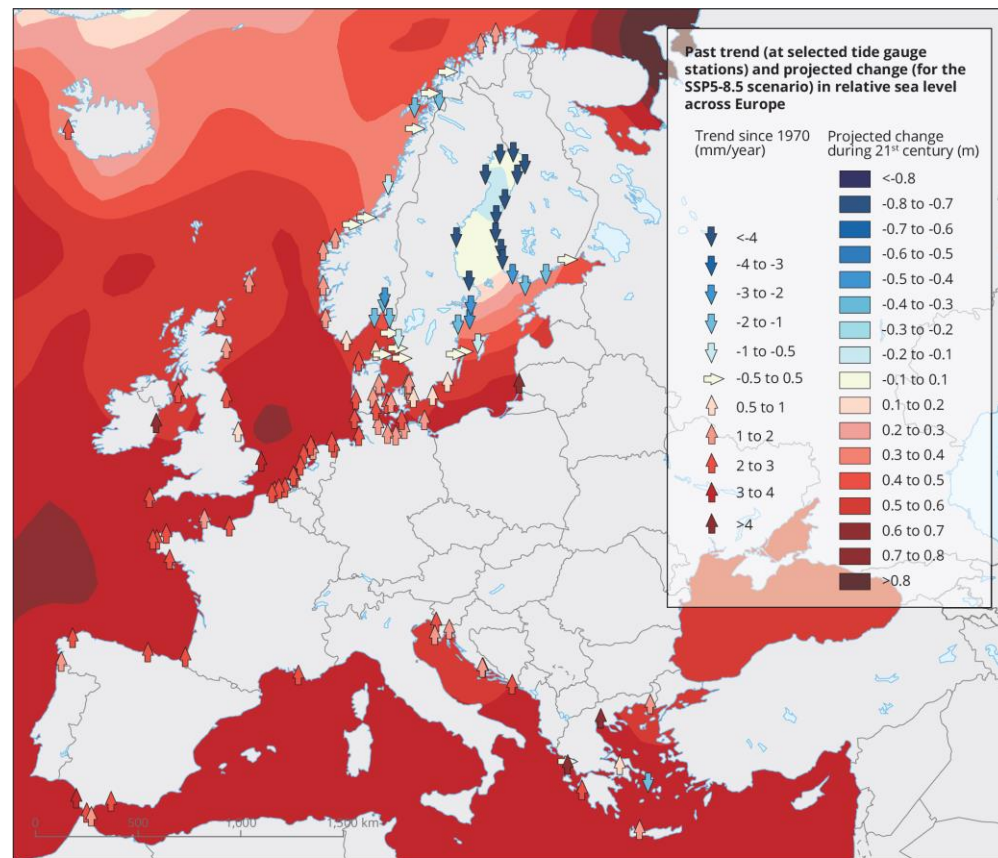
Past trend (at selected tide gauge stations) and projected change (for the SSP5-8.5 scenario) in relative sea level across Europe

Trend since 1970 (mm/year)

<-4
-4 to -3
-3 to -2
-2 to -1
-1 to -0.5
-0.5 to 0.5
0.5 to 1
1 to 2
2 to 3
3 to 4
>4

Projected change during 21$^{st}$ century (m)

<-0.8
-0.8 to -0.7
-0.7 to -0.6
-0.6 to -0.5
-0.5 to -0.4
-0.4 to -0.3
-0.3 to -0.2
-0.2 to -0.1
-0.1 to 0.1
0.1 to 0.2
0.2 to 0.3
0.3 to 0.4
0.4 to 0.5
0.5 to 0.6
0.6 to 0.7
0.7 to 0.8
>0.8

0 500 1,000 1,500 km